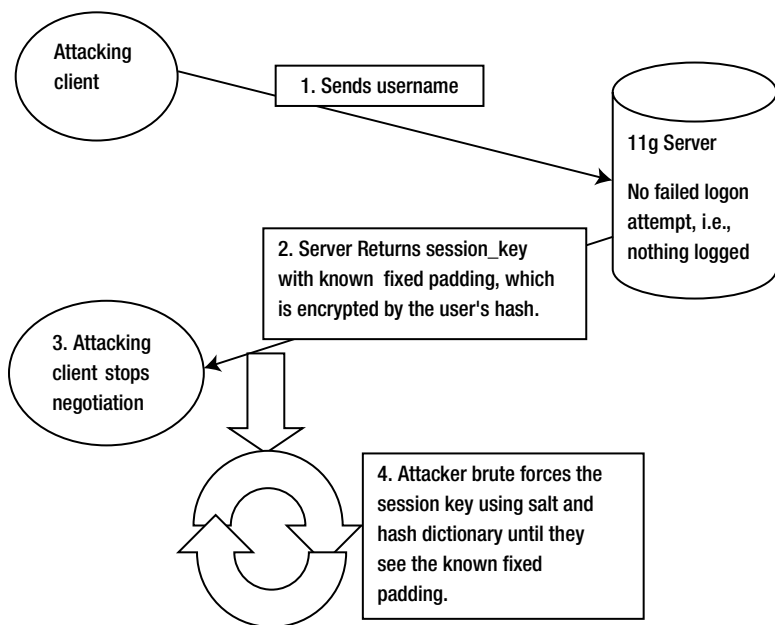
Attacking client

1. Sends username

11g Server

No failed logon attempt, i.e., nothing logged

2. Server Returns session_key with known fixed padding, which is encrypted by the user's hash.

3. Attacking client stops negotiation

4. Attacker brute forces the session key using salt and hash dictionary until they see the known fixed padding.